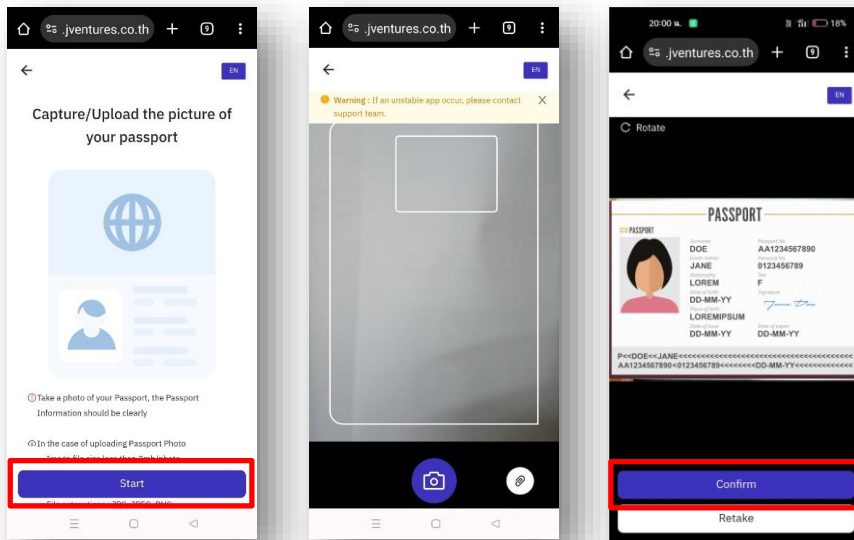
.jventures.co.th
9
EN
Capture/Upload the picture of your passport
Take a photo of your Passport, the Passport Information should be clearly
In the case of uploading Passport Photo
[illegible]
Start
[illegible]

.jventures.co.th
9
EN
Warning : If an unstable app occur, please contact support team.

20:00 น.
18%
.jventures.co.th
9
EN
Rotate
PASSPORT
PASSPORT
DOE
JANE
LOREM
DD-MM-YY
LOREMIPSUM
DD-MM-YY
AA1234567890
0123456789
F
DD-MM-YY
P<<DOE<<JANE<<<<<<<<<<<<<<<<<<<<<<<<<<<<<<<<<<<<
AA1234567890<0123456789<<<<<<<<DD-MM-YY<<<<<<<<<<<<<
Confirm
Retake